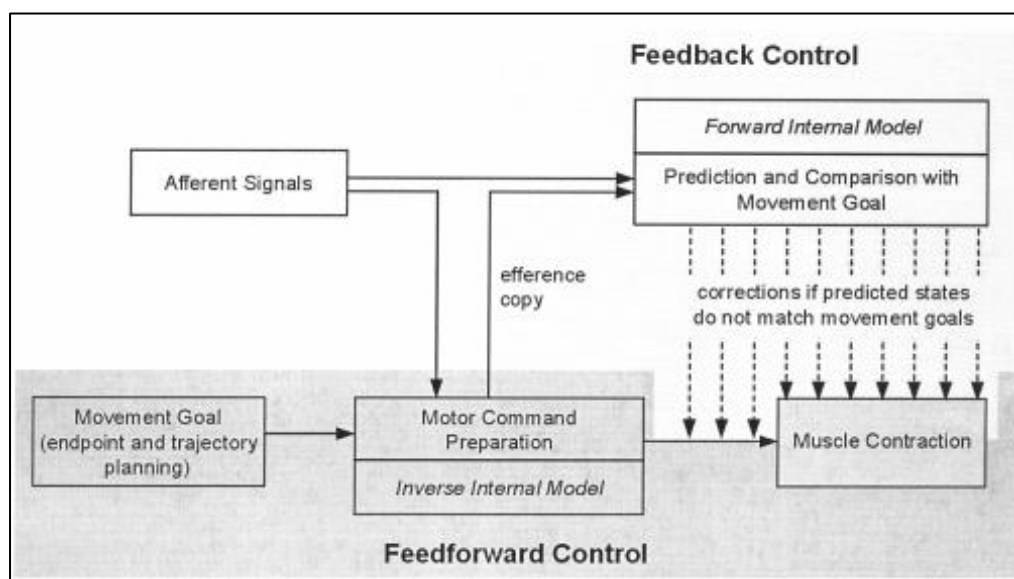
Feedback Control

Forward Internal Model

Prediction and Comparison with Movement Goal

Afferent Signals

efference copy

corrections if predicted states do not match movement goals

Movement Goal (endpoint and trajectory planning)

Motor Command Preparation

Inverse Internal Model

Muscle Contraction

Feedforward Control